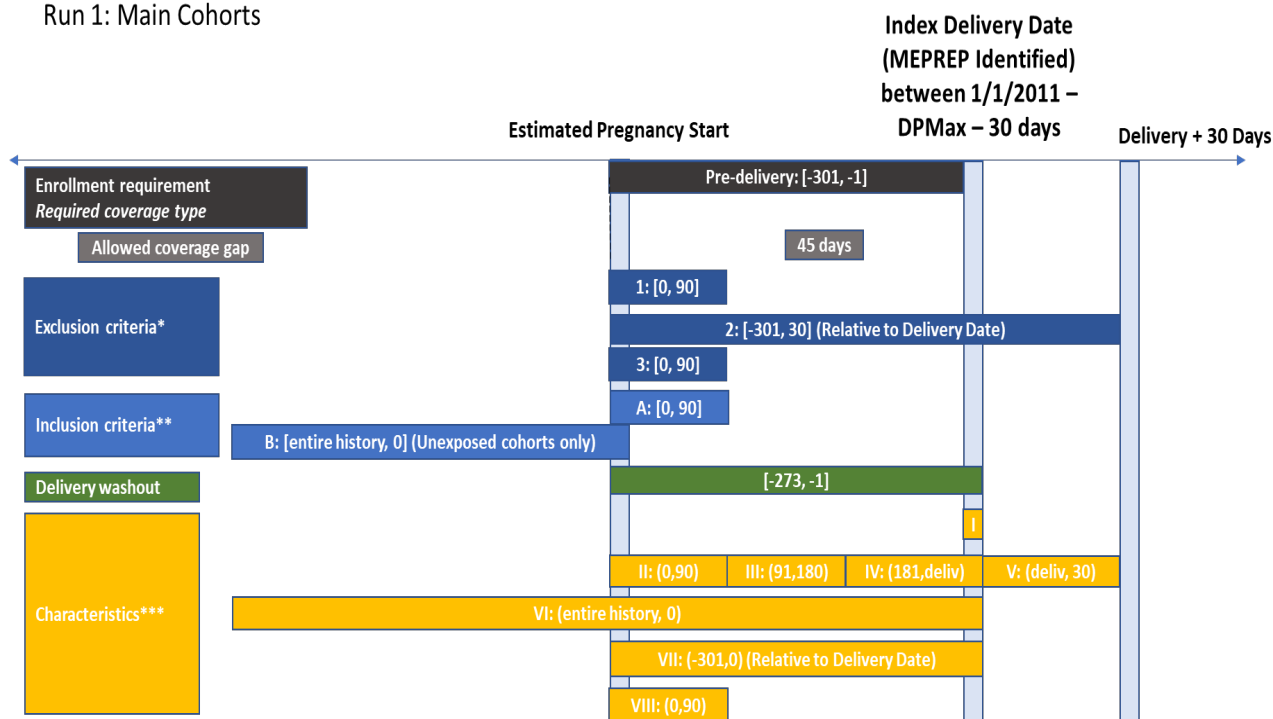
Run 1: Main Cohorts

Index Delivery Date (MEPREP Identified) between 1/1/2011 – DPMax – 30 days

Estimated Pregnancy Start

Delivery + 30 Days

Enrollment requirement
*Required coverage type*

Pre-delivery: [-301, -1]

Allowed coverage gap

45 days

Exclusion criteria*

1: [0, 90]

2: [-301, 30] (Relative to Delivery Date)

3: [0, 90]

Inclusion criteria**

A: [0, 90]

B: [entire history, 0] (Unexposed cohorts only)

Delivery washout

[-273, -1]

Characteristics***

I

II: (0,90)

III: (91,180)

IV: (181,deliv)

V: (deliv, 30)

VI: (entire history, 0)

VII: (-301,0) (Relative to Delivery Date)

VIII: (0,90)